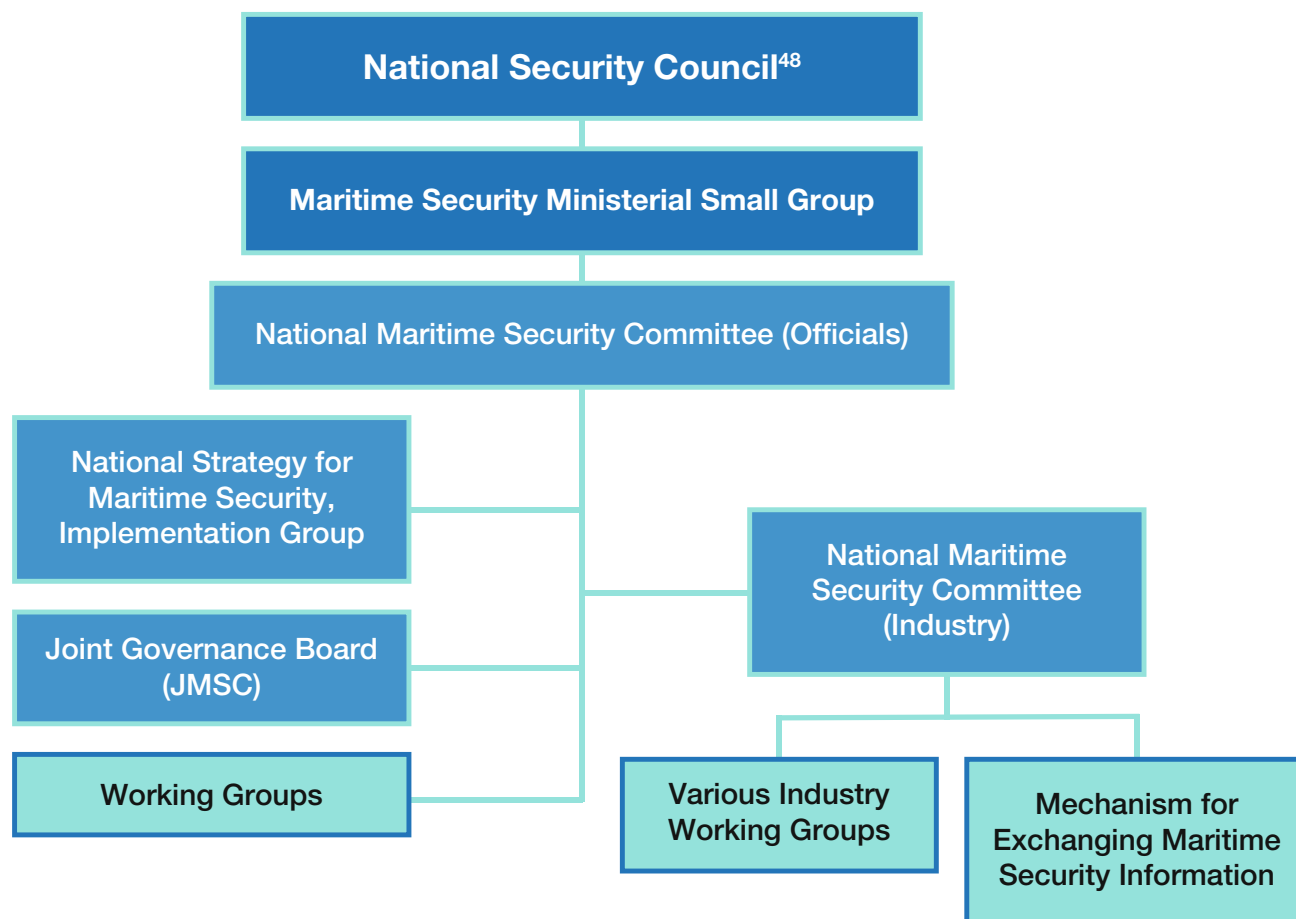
National Security Council$^{48}$

Maritime Security Ministerial Small Group

National Maritime Security Committee (Officials)

National Strategy for Maritime Security, Implementation Group

Joint Governance Board (JMSC)

Working Groups

National Maritime Security Committee (Industry)

Various Industry Working Groups

Mechanism for Exchanging Maritime Security Information